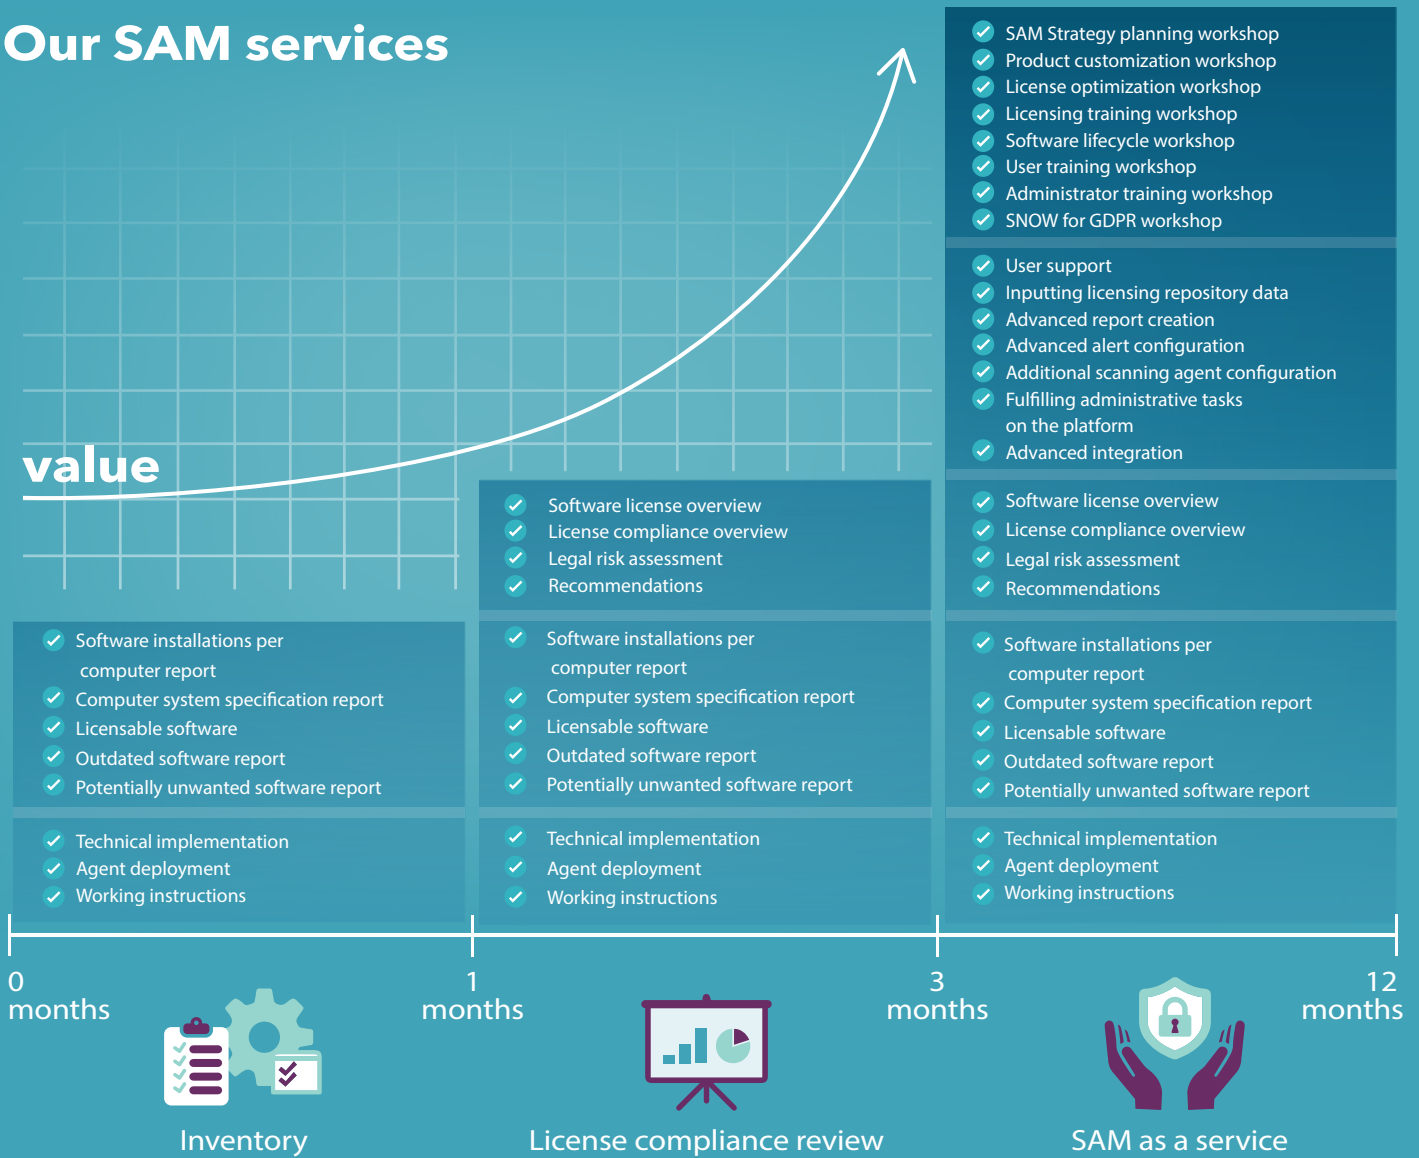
Our SAM services

value

SAM Strategy planning workshop
Product customization workshop
License optimization workshop
Licensing training workshop
Software lifecycle workshop
User training workshop
Administrator training workshop
SNOW for GDPR workshop

User support
Inputting licensing repository data
Advanced report creation
Advanced alert configuration
Additional scanning agent configuration
Fulfilling administrative tasks on the platform
Advanced integration

Software license overview
License compliance overview
Legal risk assessment
Recommendations

Software license overview
License compliance overview
Legal risk assessment
Recommendations

Software installations per computer report
Computer system specification report
Licensable software
Outdated software report
Potentially unwanted software report

Software installations per computer report
Computer system specification report
Licensable software
Outdated software report
Potentially unwanted software report

Software installations per computer report
Computer system specification report
Licensable software
Outdated software report
Potentially unwanted software report

Technical implementation
Agent deployment
Working instructions

Technical implementation
Agent deployment
Working instructions

Technical implementation
Agent deployment
Working instructions

0 months

1 months

3 months

12 months

Inventory

License compliance review

SAM as a service